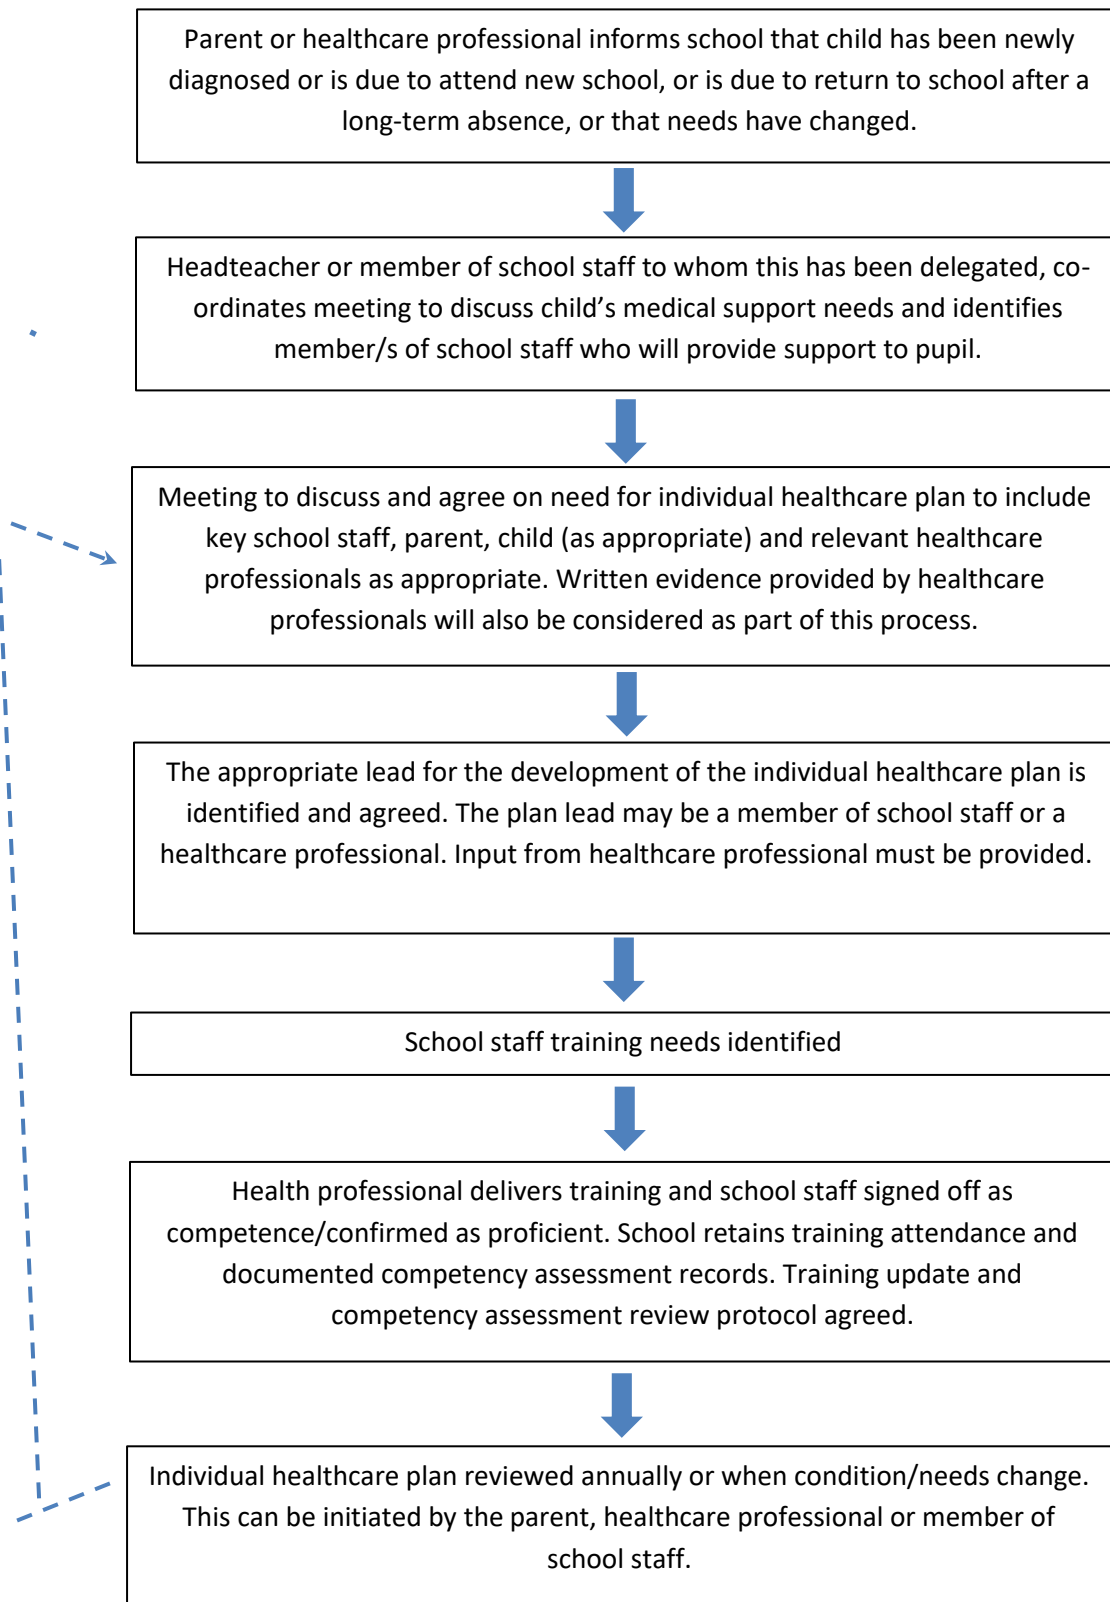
Parent or healthcare professional informs school that child has been newly diagnosed or is due to attend new school, or is due to return to school after a long-term absence, or that needs have changed.

Headteacher or member of school staff to whom this has been delegated, co-ordinates meeting to discuss child's medical support needs and identifies member/s of school staff who will provide support to pupil.

Meeting to discuss and agree on need for individual healthcare plan to include key school staff, parent, child (as appropriate) and relevant healthcare professionals as appropriate. Written evidence provided by healthcare professionals will also be considered as part of this process.

The appropriate lead for the development of the individual healthcare plan is identified and agreed. The plan lead may be a member of school staff or a healthcare professional. Input from healthcare professional must be provided.

School staff training needs identified

Health professional delivers training and school staff signed off as competence/confirmed as proficient. School retains training attendance and documented competency assessment records. Training update and competency assessment review protocol agreed.

Individual healthcare plan reviewed annually or when condition/needs change. This can be initiated by the parent, healthcare professional or member of school staff.